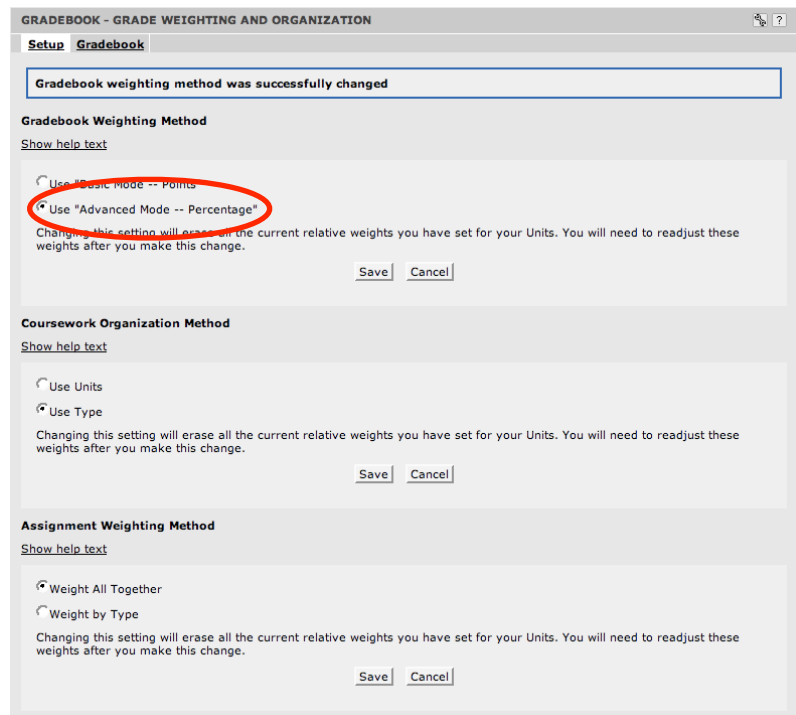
GRADEBOOK - GRADE WEIGHTING AND ORGANIZATION

?

Setup Gradebook

Gradebook weighting method was successfully changed

Gradebook Weighting Method

Show help text

Use "Basic Mode -- Points"

Use "Advanced Mode -- Percentage"

Changing this setting will erase all the current relative weights you have set for your Units. You will need to readjust these weights after you make this change.

Save Cancel

Coursework Organization Method

Show help text

Use Units

Use Type

Changing this setting will erase all the current relative weights you have set for your Units. You will need to readjust these weights after you make this change.

Save Cancel

Assignment Weighting Method

Show help text

Weight All Together

Weight by Type

Changing this setting will erase all the current relative weights you have set for your Units. You will need to readjust these weights after you make this change.

Save Cancel